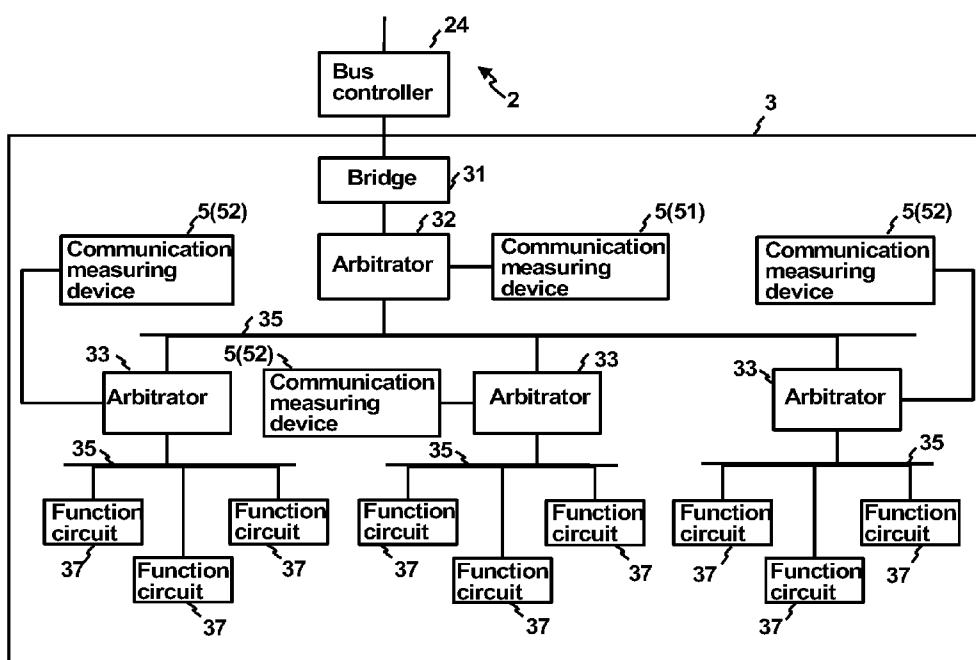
24
Bus controller
2
3
Bridge
31
32
5(52)
5(51)
5(52)
Communication measuring device
Arbitrator
Communication measuring device
Communication measuring device
35
33
5(52)
33
33
Arbitrator
Communication measuring device
Arbitrator
Arbitrator
35
35
35
Function circuit
Function circuit
Function circuit
Function circuit
Function circuit
Function circuit
37
37
37
37
Function circuit
Function circuit
Function circuit
37
37
37
37
37